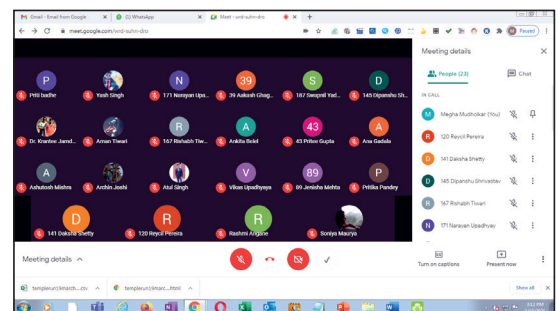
Gmail - Email from Google
(2) WhatsApp
Meet - wrd-suhn-dro
meet.google.com/wrd-suhn-dro
Paused

P
Priti badhe
Yash Singh
N
171 Narayan Ups...
39
39 Aakash Ghag...
S
187 Swapnil Yad...
D
145 Dipanshu Sh...
Dr. Krantee Jamd...
Aman Tiwari
R
167 Rishabh Tiw...
A
Ankita Belel
43
43 Pritee Gupta
A
Ana Gadala
A
Ashutosh Mishra
Archin Joshi
Atul Singh
V
Vikas Upadhyaya
89
89 Jenisha Mehta
P
Pritika Pandey
D
141 Daksha Shetty
R
120 Reycil Pereira
R
Rashmi Angane
Soniya Maurya

Meeting details
People (23)
Chat
IN CALL
M
Megha Mudhokar (You)
R
120 Reycil Pereira
D
141 Daksha Shetty
D
145 Dipanshu Shrivastav
R
167 Rishabh Tiwari
N
171 Narayan Upadhyay

Meeting details
Turn on captions
Present now

templeruri (3)march....csv
templeruri (3)marc....html
Show all